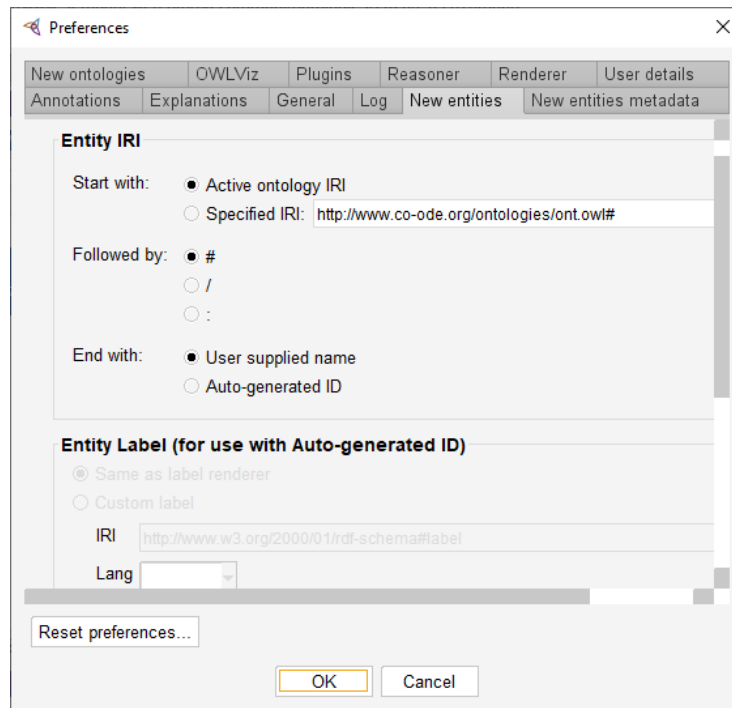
Preferences

New ontologies | OWLViz | Plugins | Reasoner | Renderer | User details
Annotations | Explanations | General | Log | New entities | New entities metadata

Entity IRI

Start with: Active ontology IRI
Specified IRI: http://www.co-ode.org/ontologies/ont.owl#

Followed by: #
/
:

End with: User supplied name
Auto-generated ID

Entity Label (for use with Auto-generated ID)

Same as label renderer
Custom label

IRI http://www.w3.org/2000/01/rdf-schema#label

Lang

Reset preferences...

OK Cancel